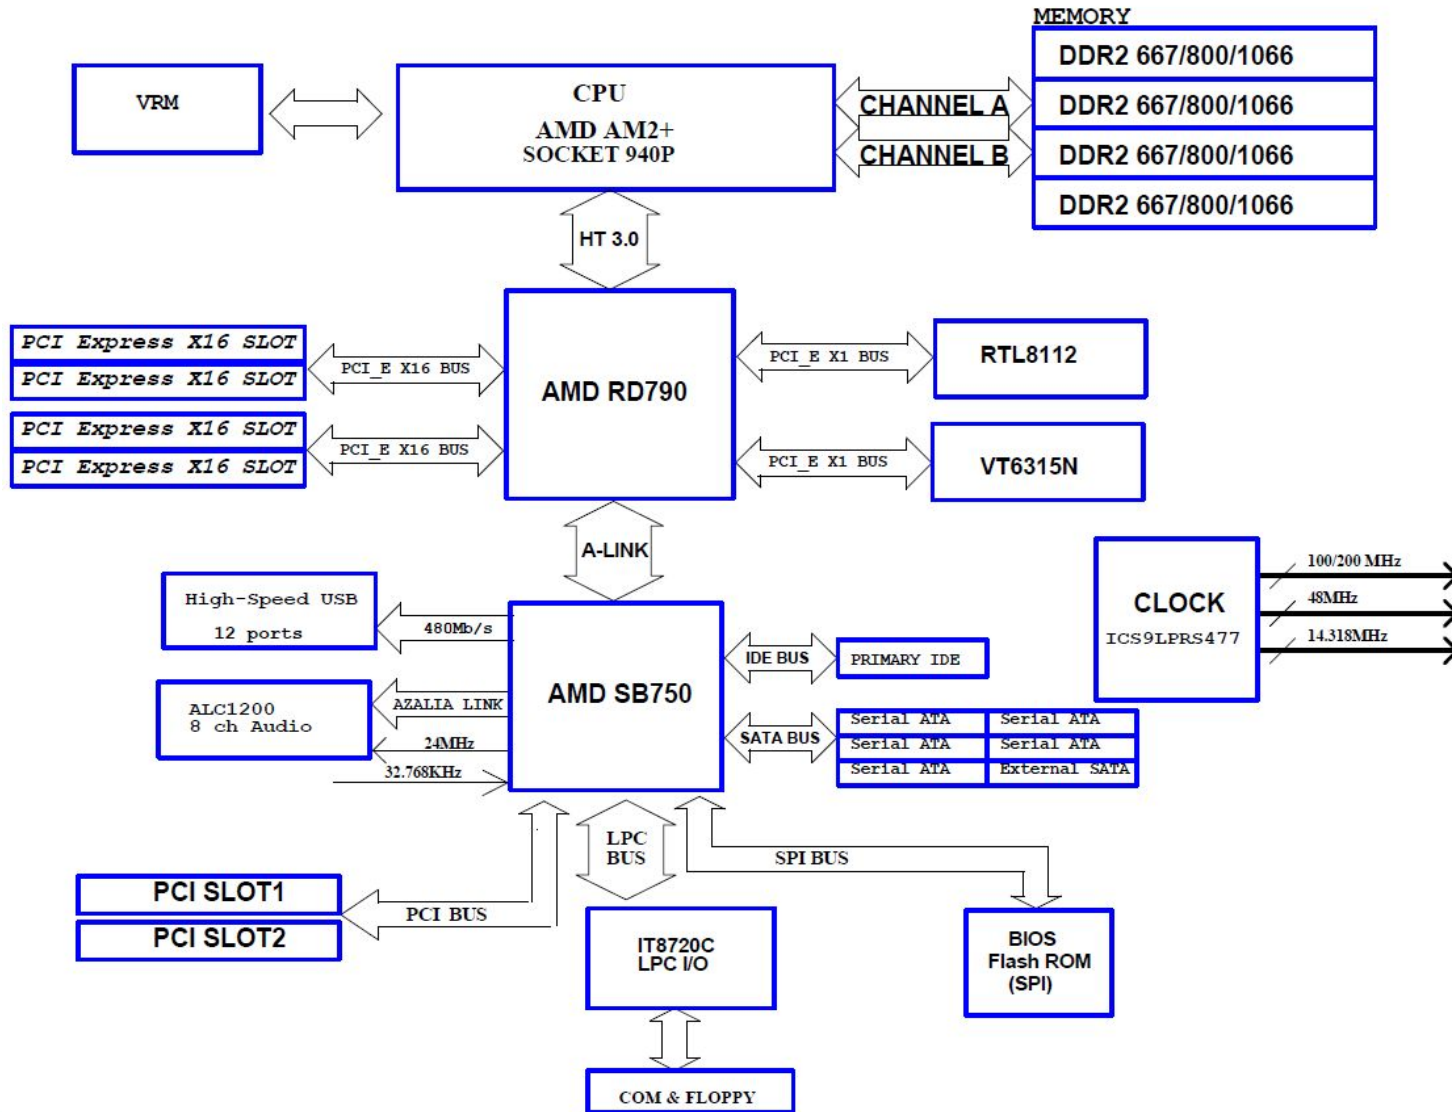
MEMORY

VRM

CPU
AMD AM2+
SOCKET 940P

CHANNEL A
CHANNEL B

DDR2 667/800/1066
DDR2 667/800/1066
DDR2 667/800/1066
DDR2 667/800/1066

HT 3.0

PCI Express X16 SLOT
PCI Express X16 SLOT
PCI Express X16 SLOT
PCI Express X16 SLOT

PCI_E X16 BUS
PCI_E X16 BUS

AMD RD790

PCI_E X1 BUS
RTL8112
PCI_E X1 BUS
VT6315N

A-LINK

CLOCK
ICS9LPRS477
100/200 MHz
48MHz
14.318MHz

High-Speed USB
12 ports
480Mb/s

ALC1200
8 ch Audio
AZALIA LINK
24MHz
32.768KHz

AMD SB750

IDE BUS
PRIMARY IDE

SATA BUS
Serial ATA
Serial ATA
Serial ATA
Serial ATA
Serial ATA
External SATA

LPC
BUS

SPI BUS

PCI SLOT1
PCI SLOT2
PCI BUS

IT8720C
LPC I/O

BIOS
Flash ROM
(SPI)

COM & FLOPPY